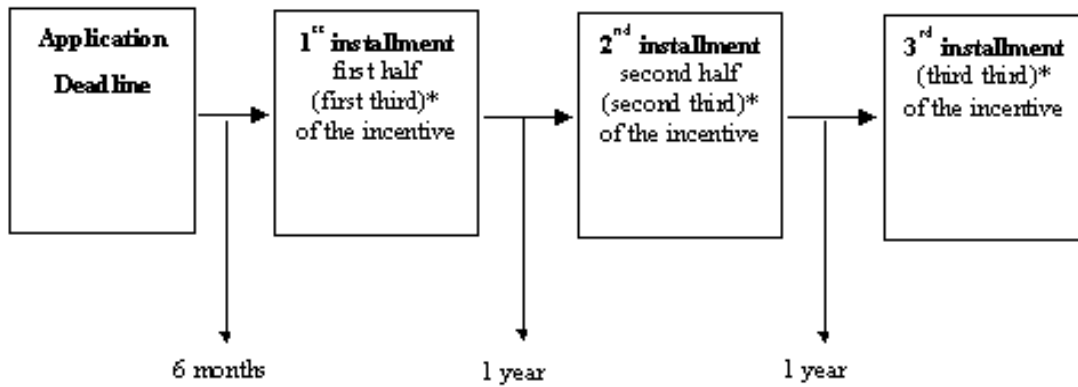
Application Deadline

1$^{st}$ installment first half (first third)* of the incentive

2$^{nd}$ installment second half (second third)* of the incentive

3$^{rd}$ installment (third third)* of the incentive

6 months

1 year

1 year